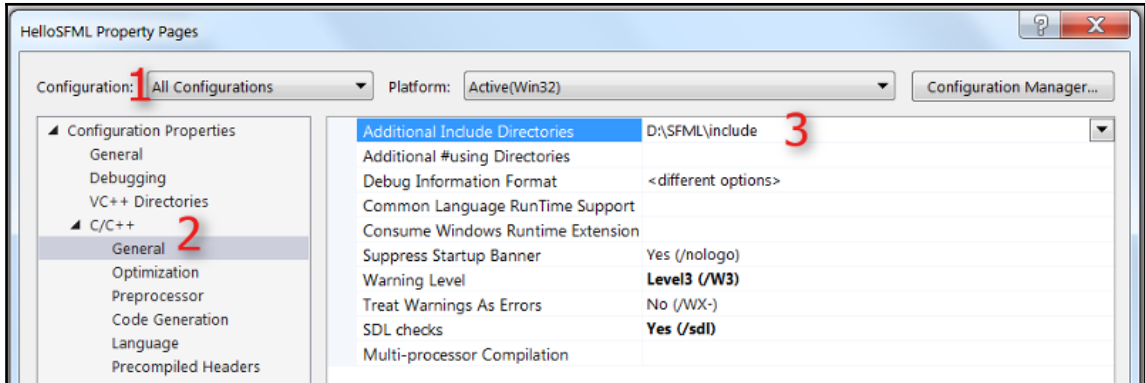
HelloSFML Property Pages

?

X

Configuration: 1 All Configurations

Platform: Active(Win32)

Configuration Manager...

◢ Configuration Properties
General
Debugging
VC++ Directories
◢ C/C++
General 2
Optimization
Preprocessor
Code Generation
Language
Precompiled Headers

| | |
|---|---|
| Additional Include Directories | D:\SFML\include 3 |
| Additional #using Directories | |
| Debug Information Format | <different options> |
| Common Language RunTime Support | |
| Consume Windows Runtime Extension | |
| Suppress Startup Banner | Yes (/nologo) |
| Warning Level | **Level3 (/W3)** |
| Treat Warnings As Errors | No (/WX-) |
| SDL checks | **Yes (/sdl)** |
| Multi-processor Compilation | |